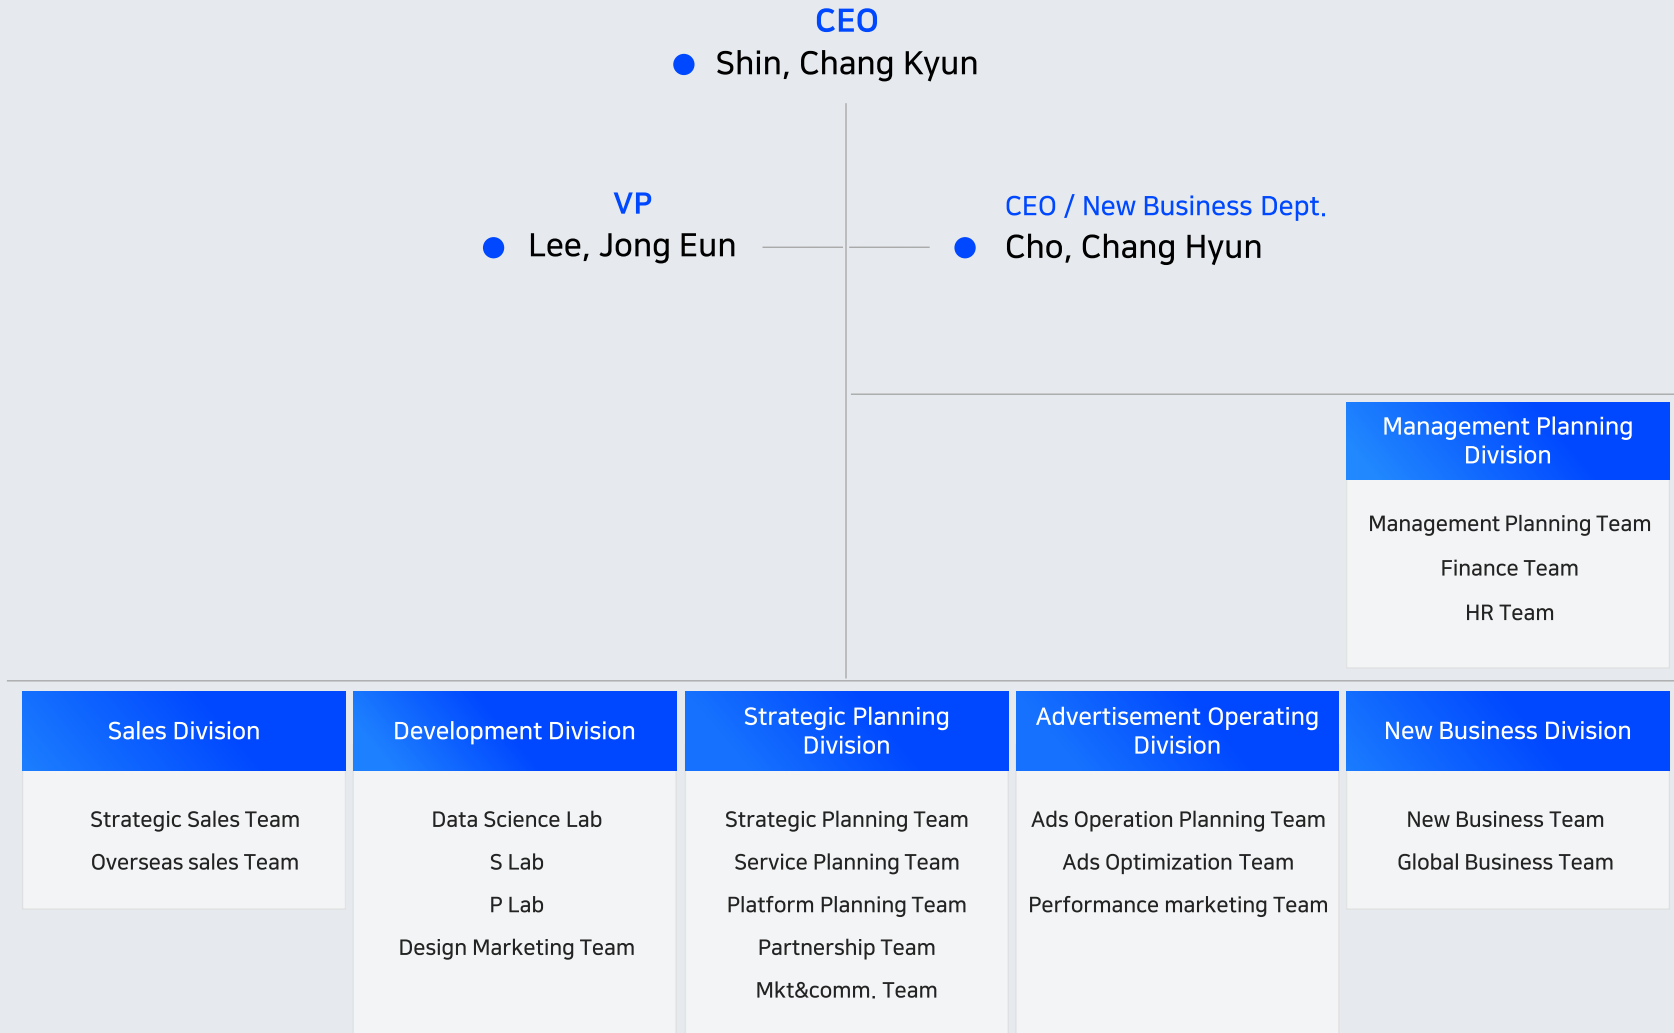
CEO
Shin, Chang Kyun

VP
Lee, Jong Eun

CEO / New Business Dept.
Cho, Chang Hyun

Management Planning Division
Management Planning Team
Finance Team
HR Team

Sales Division
Strategic Sales Team
Overseas sales Team

Development Division
Data Science Lab
S Lab
P Lab
Design Marketing Team

Strategic Planning Division
Strategic Planning Team
Service Planning Team
Platform Planning Team
Partnership Team
Mkt&comm. Team

Advertisement Operating Division
Ads Operation Planning Team
Ads Optimization Team
Performance marketing Team

New Business Division
New Business Team
Global Business Team